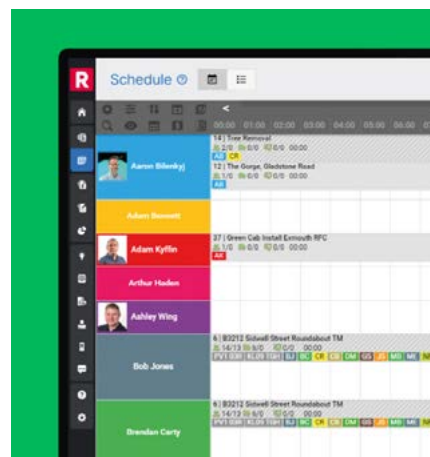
R

Schedule

<

00:00 01:00 02:00 03:00 04:00 05:00 06:00

Aaron Bilenkyj

14 | Tree Removal
2/0 0/0 0/0 00:00
All CR

12 | The Gorge, Gladstone Road
1/0 0/0 0/0 00:00
All

Adam Bennett

Adam Kyffin

37 | Green Cab Install Exmouth RFC
1/0 0/0 0/0 00:00
All

Arthur Haden

Ashley Wing

Bob Jones

6 | B3212 Sidwell Street Roundabout TM
14/13 0/0 0/0 00:00
PV1 03R KL09 TGH BJ BC CR CB OM GS JS MD ME

Brendan Carty

6 | B3212 Sidwell Street Roundabout TM
14/13 0/0 0/0 00:00
PV1 03R KL09 TGH BJ BC CR CB OM GS JS MD ME